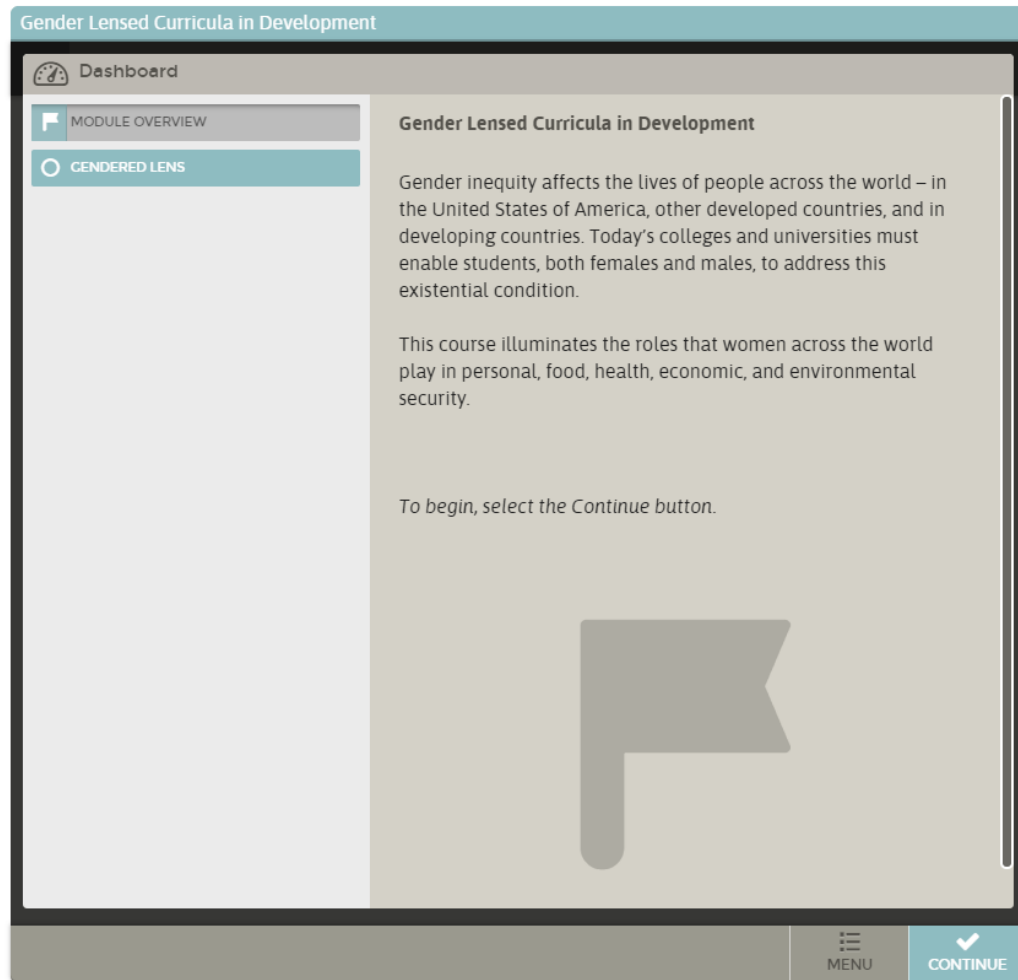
Gender Lensed Curricula in Development

Dashboard

MODULE OVERVIEW

GENDERED LENS

Gender Lensed Curricula in Development

Gender inequity affects the lives of people across the world – in the United States of America, other developed countries, and in developing countries. Today's colleges and universities must enable students, both females and males, to address this existential condition.

This course illuminates the roles that women across the world play in personal, food, health, economic, and environmental security.

To begin, select the Continue button.

MENU

CONTINUE